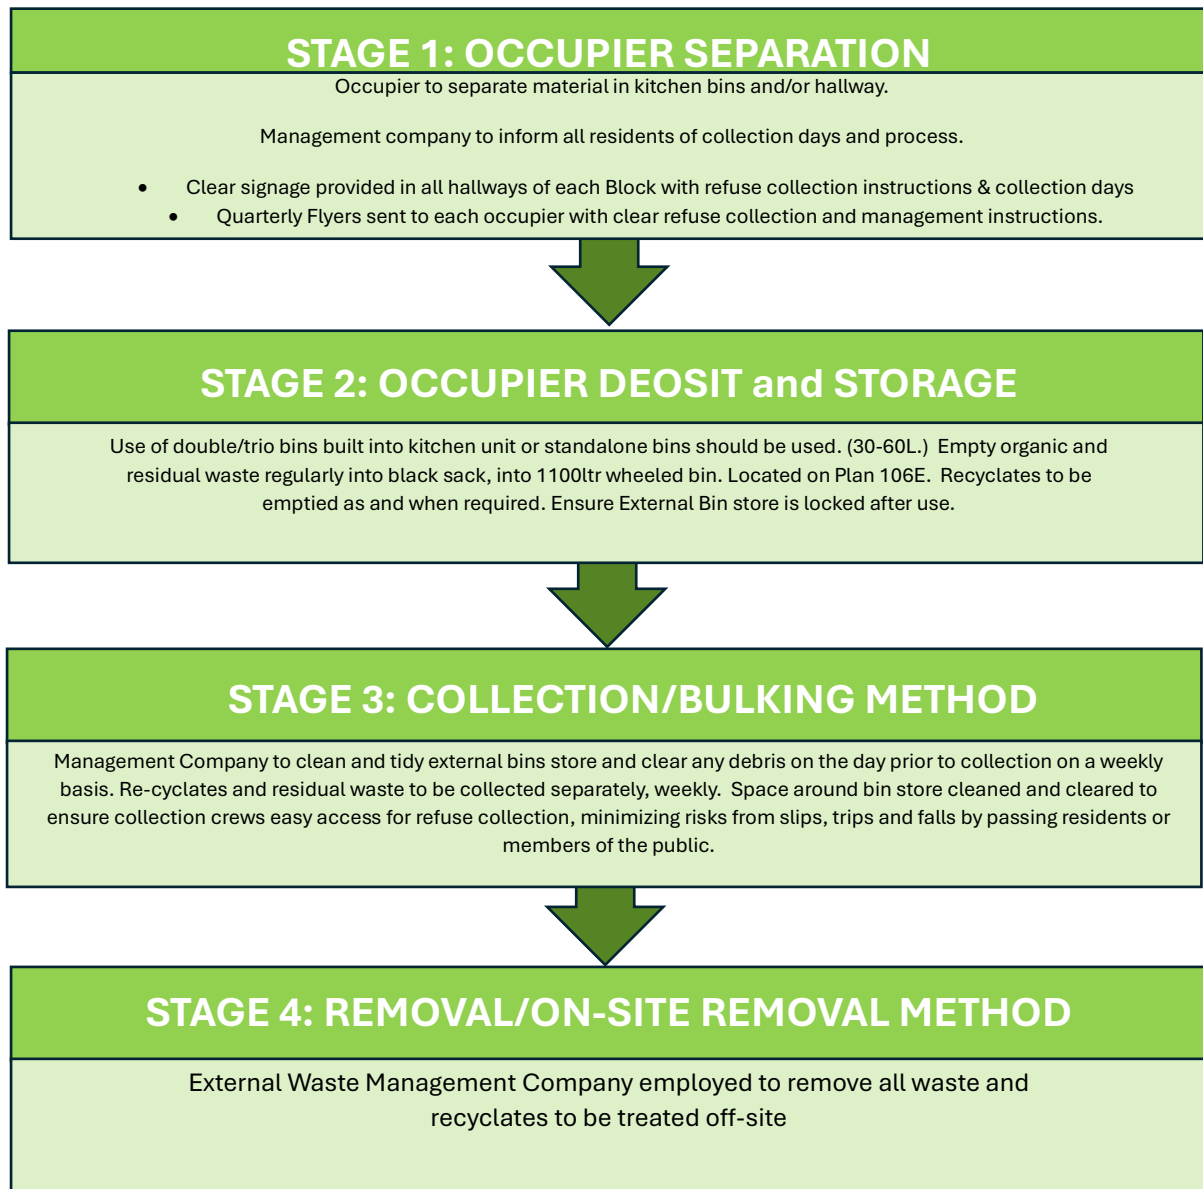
STAGE 1: OCCUPIER SEPARATION

Occupier to separate material in kitchen bins and/or hallway.

Management company to inform all residents of collection days and process.

- Clear signage provided in all hallways of each Block with refuse collection instructions & collection days
- Quarterly Flyers sent to each occupier with clear refuse collection and management instructions.

STAGE 2: OCCUPIER DEOSIT and STORAGE

Use of double/trio bins built into kitchen unit or standalone bins should be used. (30-60L.) Empty organic and residual waste regularly into black sack, into 1100ltr wheeled bin. Located on Plan 106E. Recyclates to be emptied as and when required. Ensure External Bin store is locked after use.

STAGE 3: COLLECTION/BULKING METHOD

Management Company to clean and tidy external bins store and clear any debris on the day prior to collection on a weekly basis. Re-cyclates and residual waste to be collected separately, weekly. Space around bin store cleaned and cleared to ensure collection crews easy access for refuse collection, minimizing risks from slips, trips and falls by passing residents or members of the public.

STAGE 4: REMOVAL/ON-SITE REMOVAL METHOD

External Waste Management Company employed to remove all waste and recyclates to be treated off-site